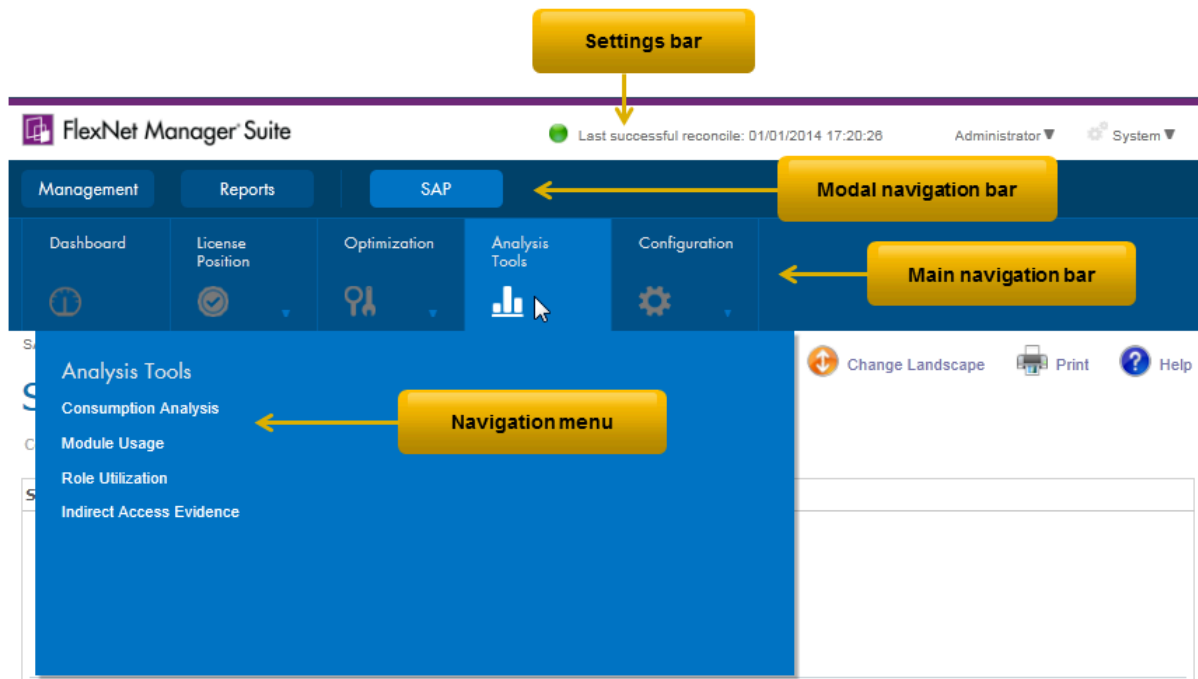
Settings bar

FlexNet Manager Suite

Last successful reconcile: 01/01/2014 17:20:26

Administrator ▼

System ▼

Management

Reports

SAP

Modal navigation bar

Dashboard

License Position

Optimization

Analysis Tools

Configuration

Main navigation bar

Analysis Tools

Consumption Analysis

Navigation menu

Module Usage

Role Utilization

Indirect Access Evidence

Change Landscape

Print

Help